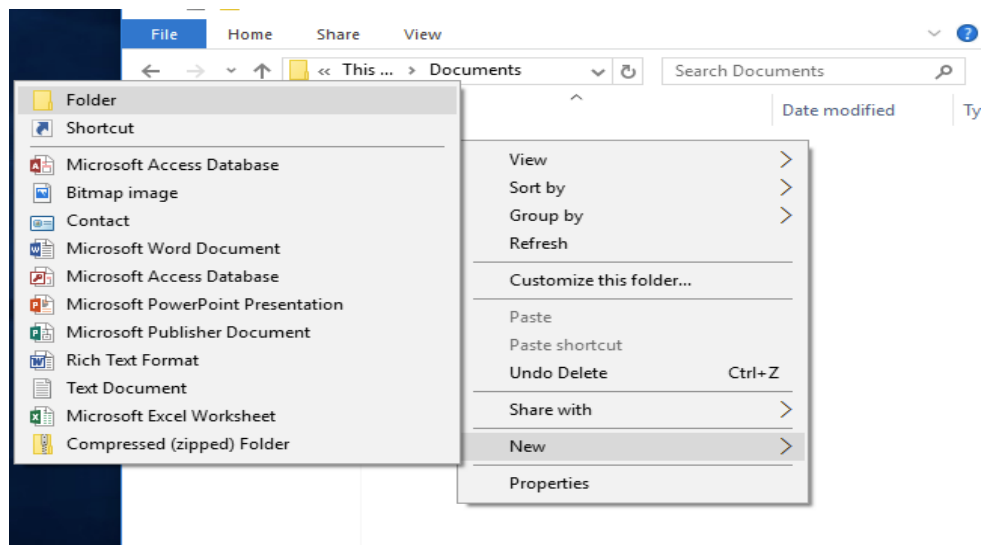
File Home Share View

« This ... › Documents

Search Documents

Date modified Ty

Folder
Shortcut
Microsoft Access Database
Bitmap image
Contact
Microsoft Word Document
Microsoft Access Database
Microsoft PowerPoint Presentation
Microsoft Publisher Document
Rich Text Format
Text Document
Microsoft Excel Worksheet
Compressed (zipped) Folder

View
Sort by
Group by
Refresh
Customize this folder...
Paste
Paste shortcut
Undo Delete Ctrl+Z
Share with
New
Properties